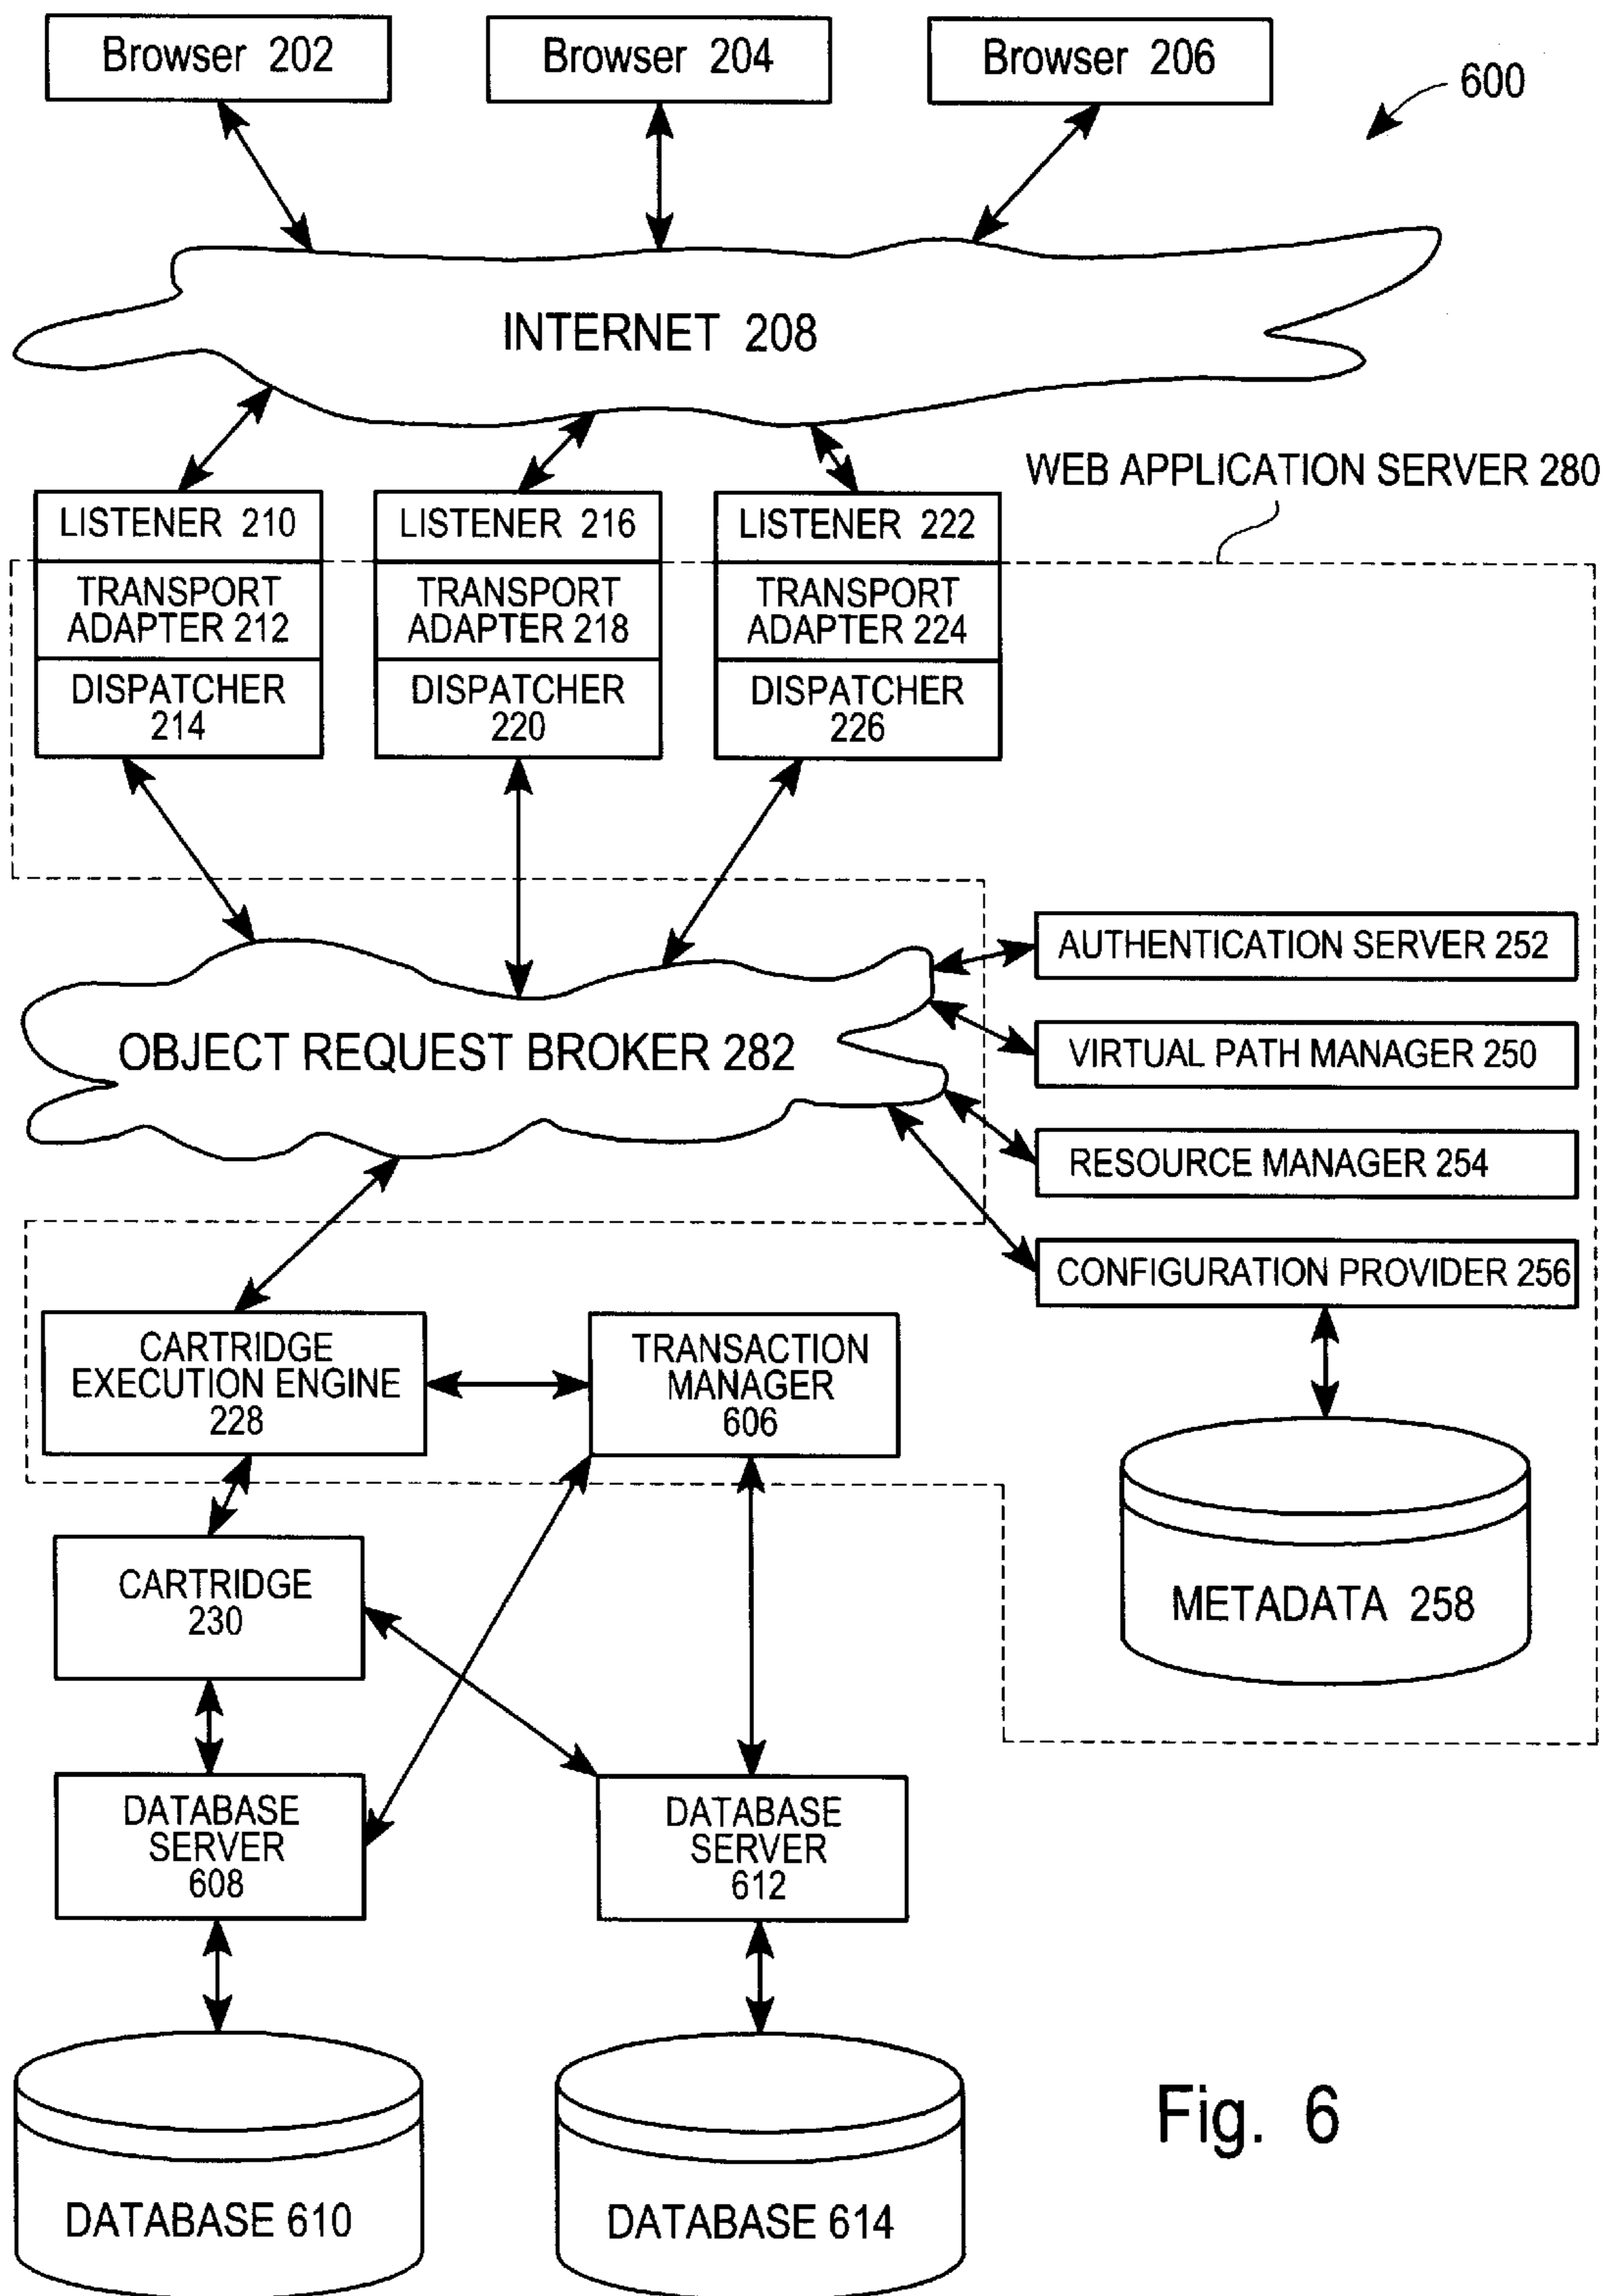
Browser 202

Browser 204

Browser 206

600

INTERNET 208

WEB APPLICATION SERVER 280

LISTENER 210

TRANSPORT ADAPTER 212

DISPATCHER 214

LISTENER 216

TRANSPORT ADAPTER 218

DISPATCHER 220

LISTENER 222

TRANSPORT ADAPTER 224

DISPATCHER 226

OBJECT REQUEST BROKER 282

AUTHENTICATION SERVER 252

VIRTUAL PATH MANAGER 250

RESOURCE MANAGER 254

CONFIGURATION PROVIDER 256

CARTRIDGE EXECUTION ENGINE 228

TRANSACTION MANAGER 606

METADATA 258

CARTRIDGE 230

DATABASE SERVER 608

DATABASE SERVER 612

DATABASE 610

DATABASE 614

Fig. 6